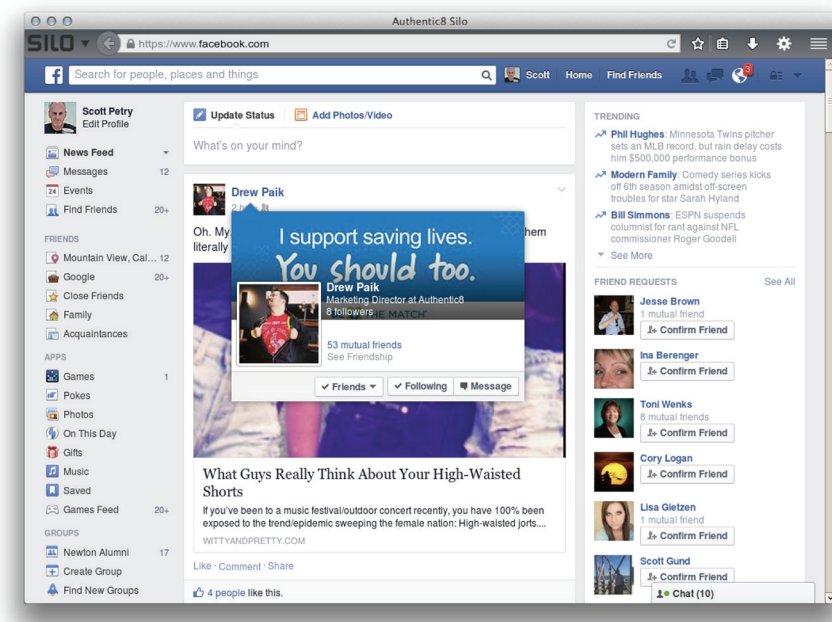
Authentic8 Silo

SILO

https://www.facebook.com

Search for people, places and things

Scott Home Find Friends

3

Scott Petry
Edit Profile

News Feed
Messages 12
Events
Find Friends 20+

FRIENDS
Mountain View, Cal... 12
Google 20+
Close Friends
Family
Acquaintances

APPS
Games 1
Pokes
Photos
On This Day
Gifts
Music
Saved
Games Feed 20+

GROUPS
Newton Alumni 17
Create Group
Find New Groups

Update Status Add Photos/Video

What's on your mind?

Drew Paik
2 h

Oh. My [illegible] them literally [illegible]

I support saving lives.
You should too.

Drew Paik
Marketing Director at Authentic8
8 followers

53 mutual friends
See Friendship

Friends Following Message

What Guys Really Think About Your High-Waisted Shorts

If you've been to a music festival/outdoor concert recently, you have 100% been exposed to the trend/epidemic sweeping the female nation: High-waisted jorts....

WITTYANDPRETTY.COM

Like · Comment · Share

4 people like this.

TRENDING

Phil Hughes: Minnesota Twins pitcher sets an MLB record, but rain delay costs him $500,000 performance bonus

Modern Family: Comedy series kicks off 6th season amidst off-screen troubles for star Sarah Hyland

Bill Simmons: ESPN suspends columnist for rant against NFL commissioner Roger Goodell

See More

FRIEND REQUESTS See All

Jesse Brown
1 mutual friend
Confirm Friend

Ina Berenger
Confirm Friend

Toni Wenks
8 mutual friends
Confirm Friend

Cory Logan
Confirm Friend

Lisa Gletzen
1 mutual friend
Confirm Friend

Scott Gund
Confirm Friend

Chat (10)